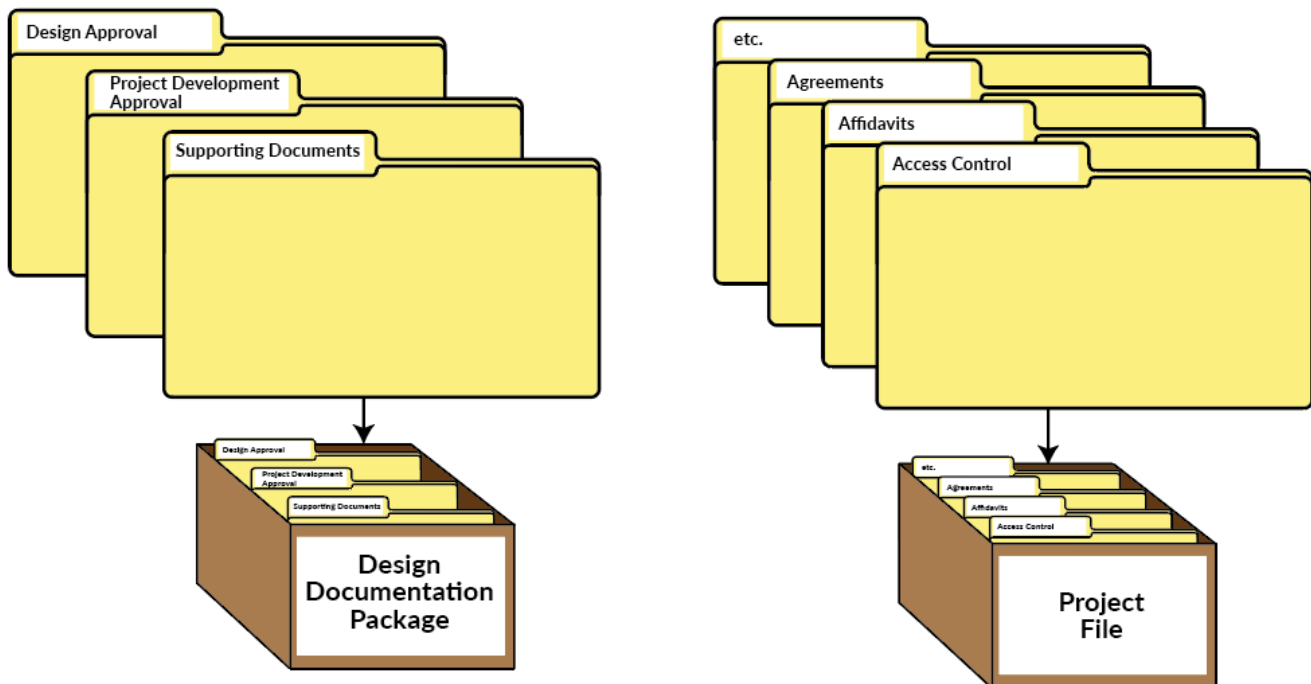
Design Approval

Project Development Approval

Supporting Documents

Design Approval

Project Development Approval

Supporting Documents

Design Documentation Package

etc.

Agreements

Affidavits

Access Control

etc.

Agreements

Affidavits

Access Control

Project File